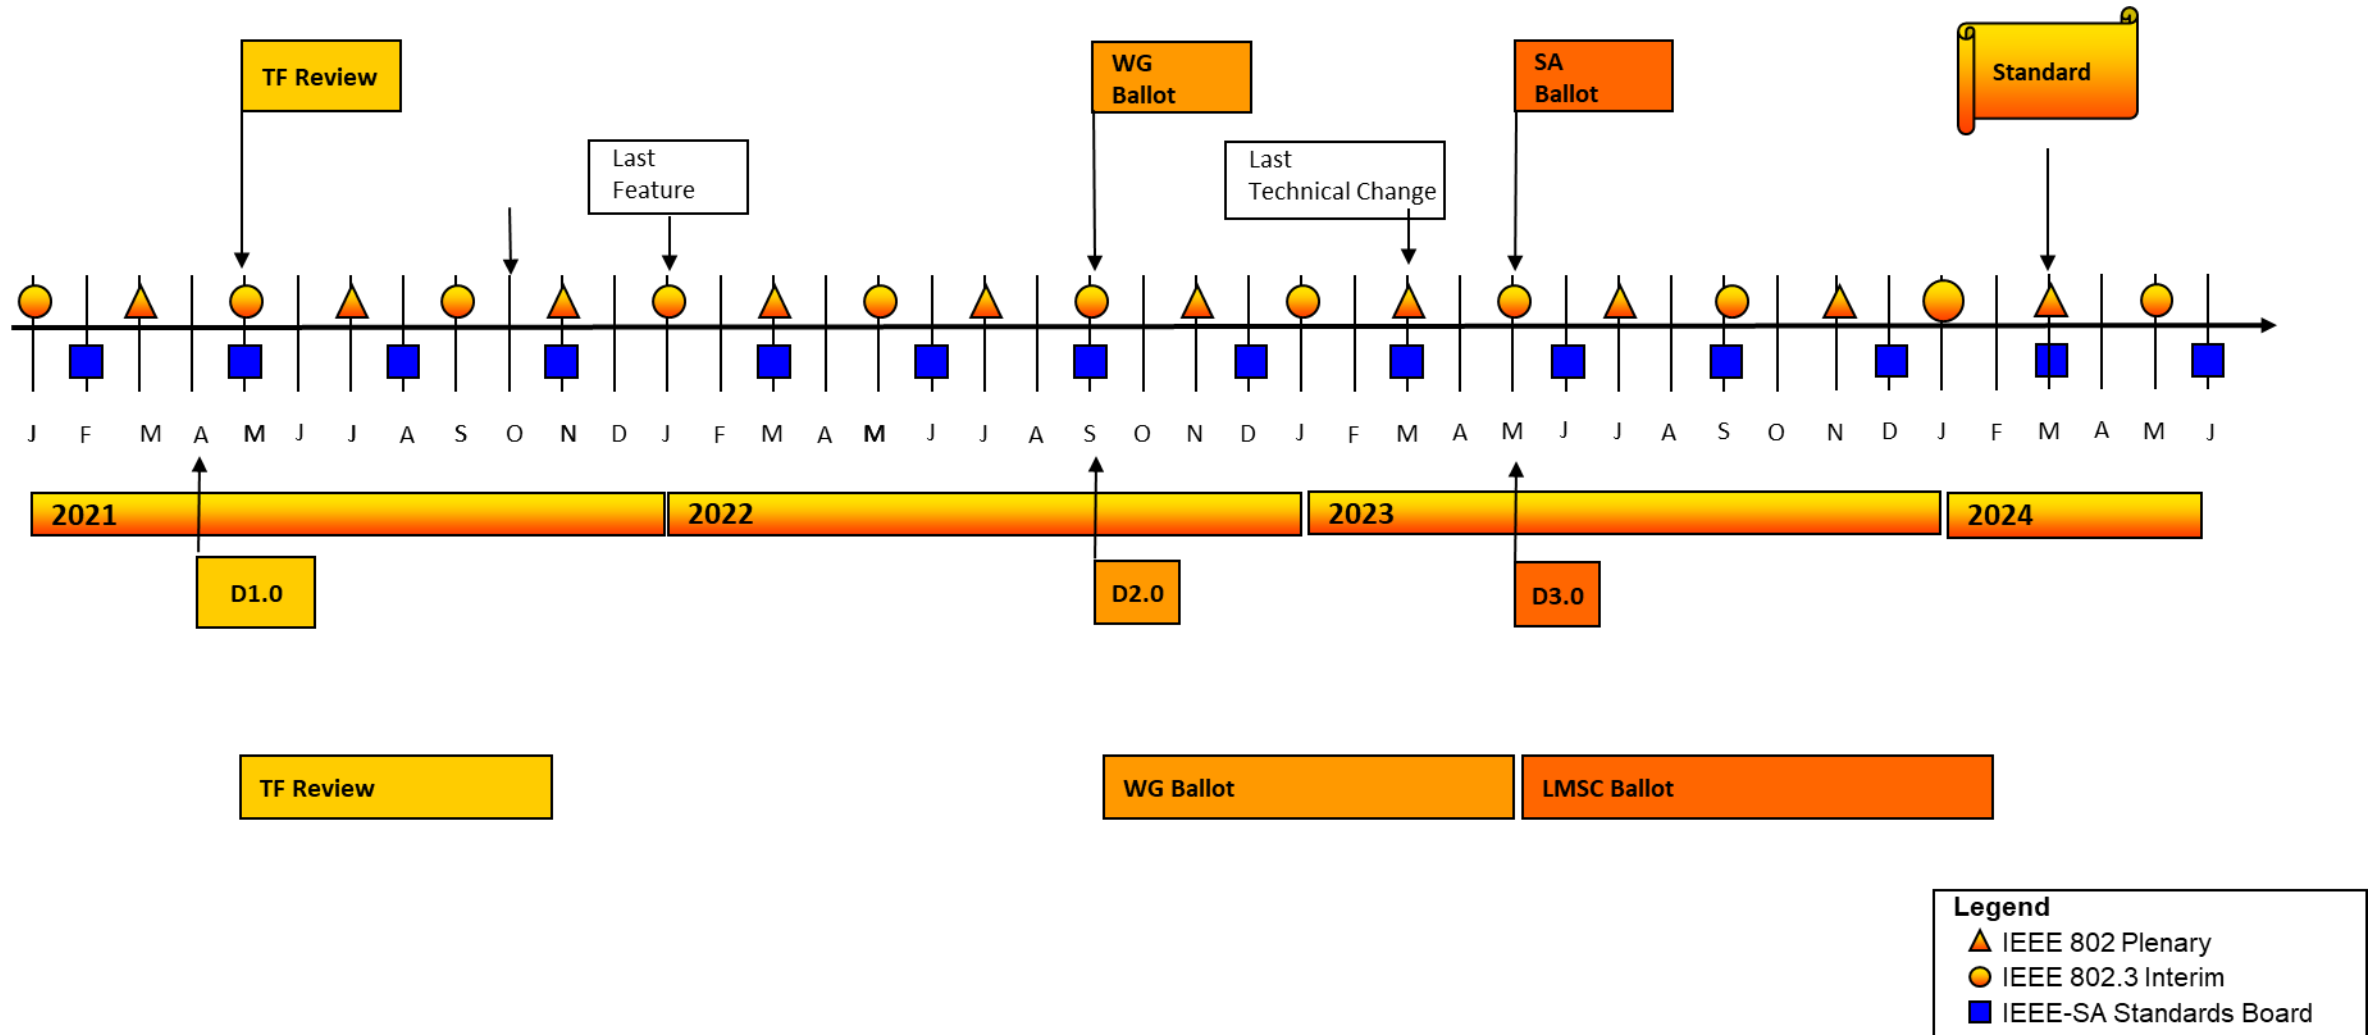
TF Review

WG Ballot

SA Ballot

Standard

Last Feature

Last Technical Change

J F M A M J J A S O N D J F M A M J J A S O N D J F M A M J J A S O N D J F M A M J

2021 2022 2023 2024

D1.0

D2.0

D3.0

TF Review

WG Ballot

LMSC Ballot

Legend
IEEE 802 Plenary
IEEE 802.3 Interim
IEEE-SA Standards Board